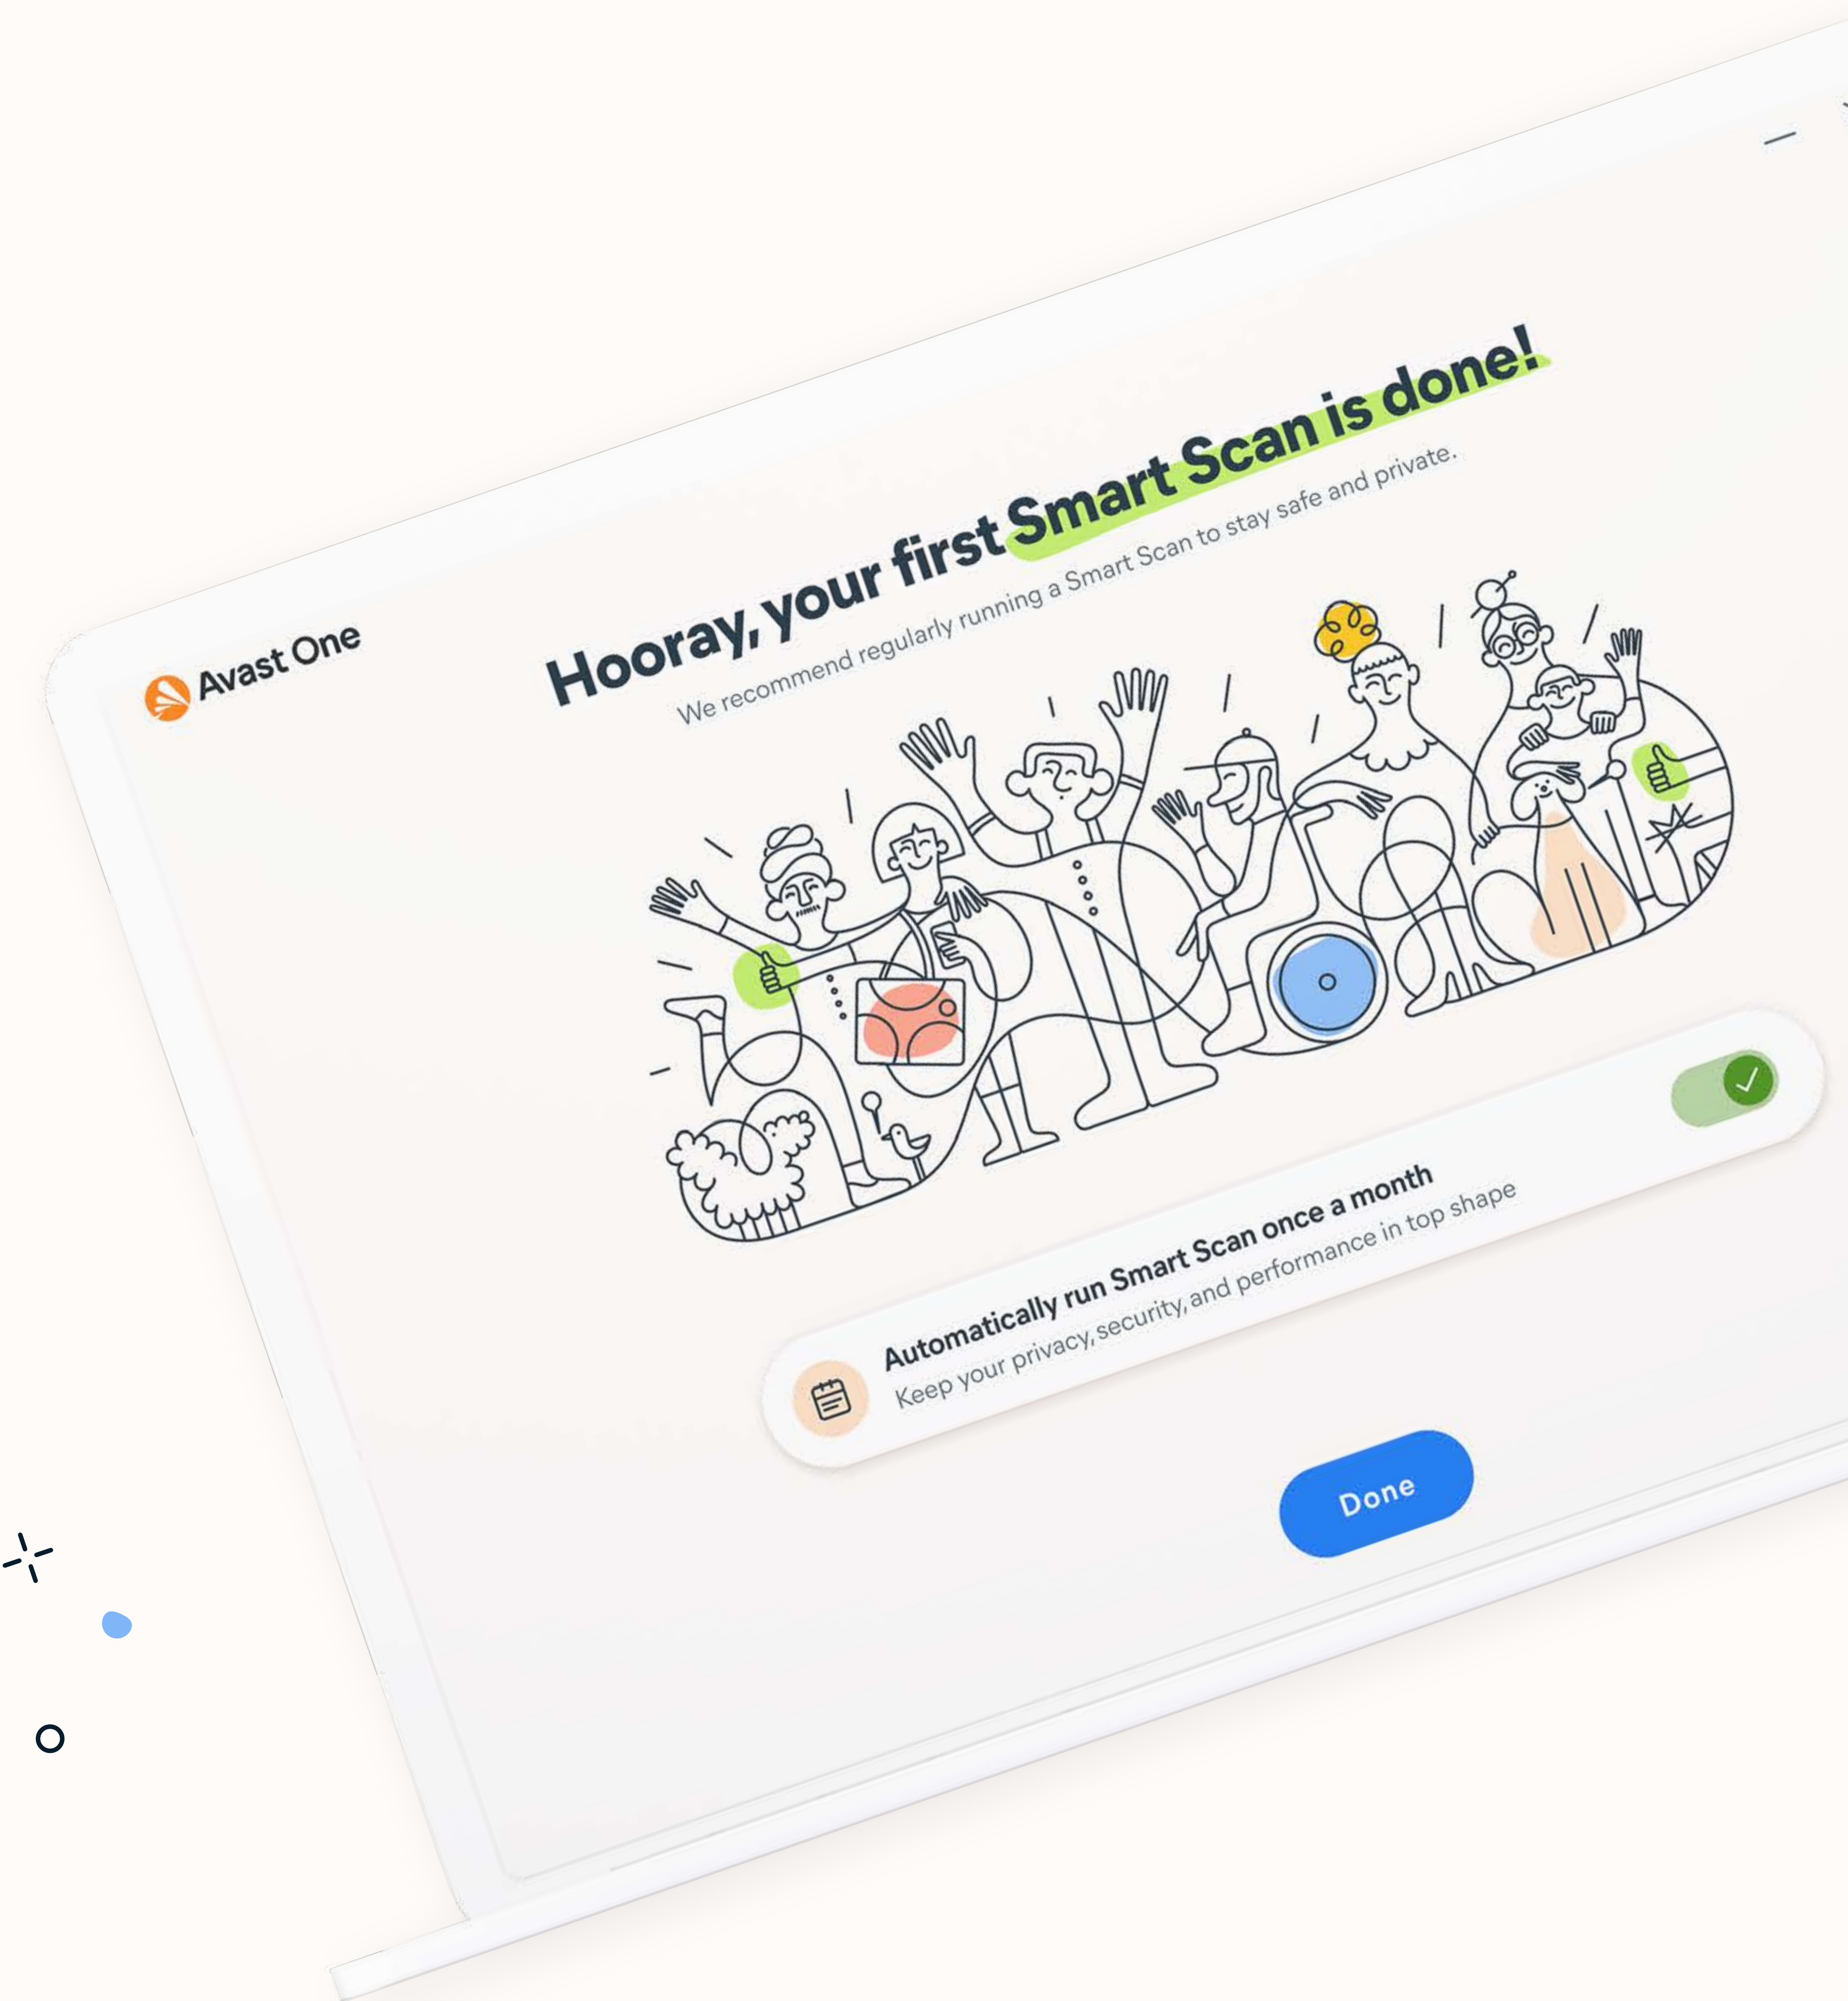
Avast One

Hooray, your first Smart Scan is done!

We recommend regularly running a Smart Scan to stay safe and private.

Automatically run Smart Scan once a month

Keep your privacy, security, and performance in top shape

Done